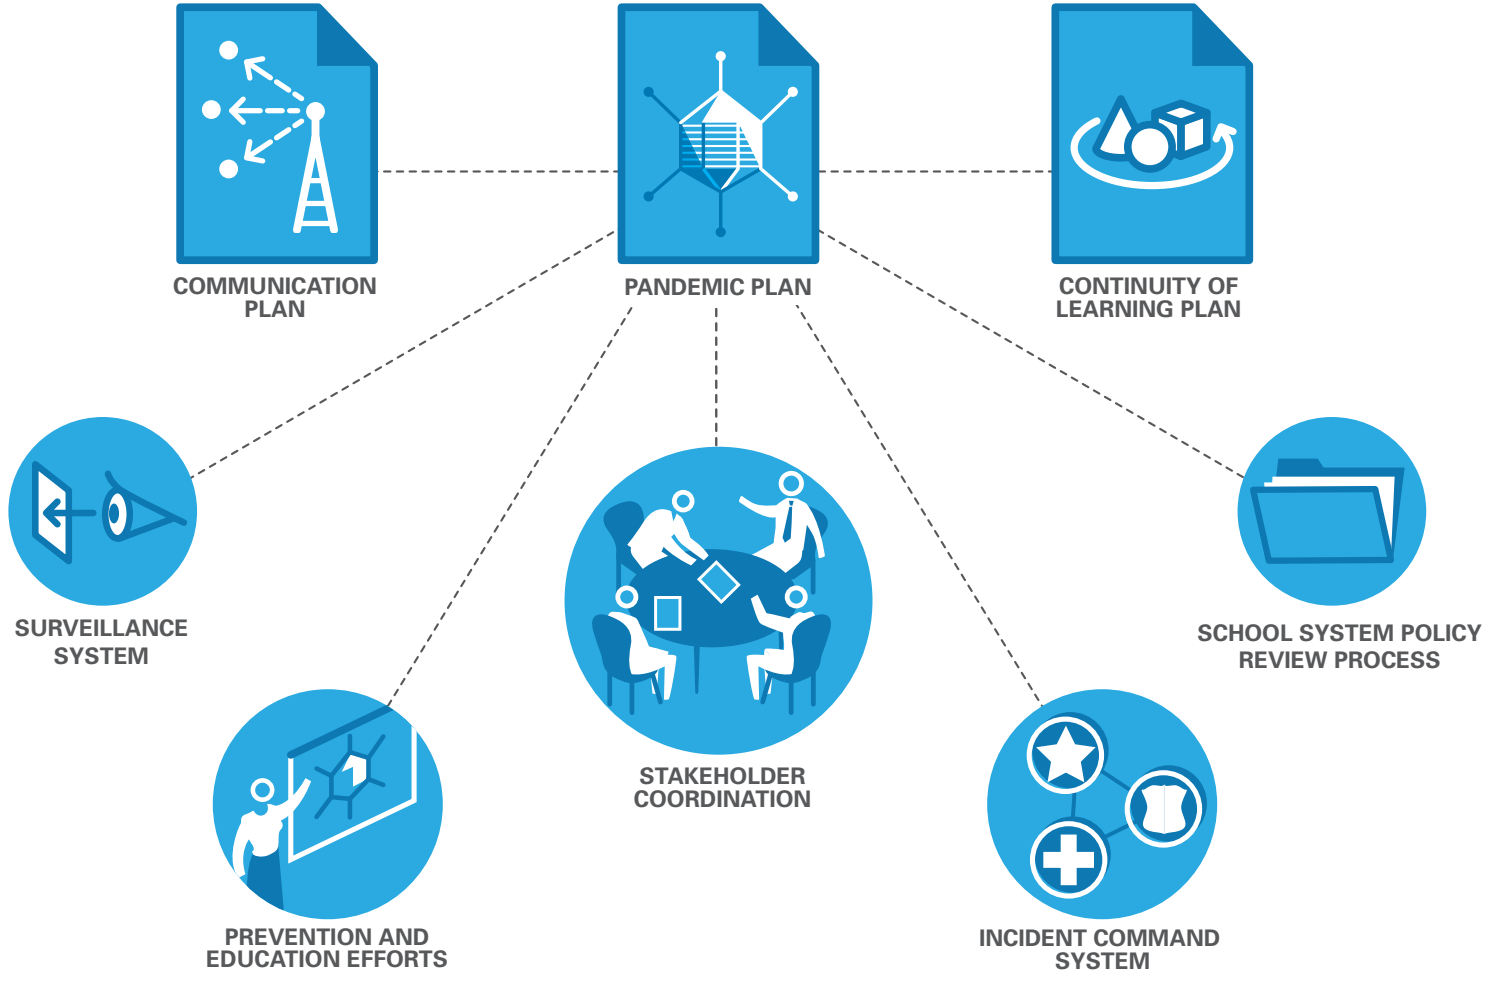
COMMUNICATION PLAN

PANDEMIC PLAN

CONTINUITY OF LEARNING PLAN

SURVEILLANCE SYSTEM

STAKEHOLDER COORDINATION

SCHOOL SYSTEM POLICY REVIEW PROCESS

PREVENTION AND EDUCATION EFFORTS

INCIDENT COMMAND SYSTEM